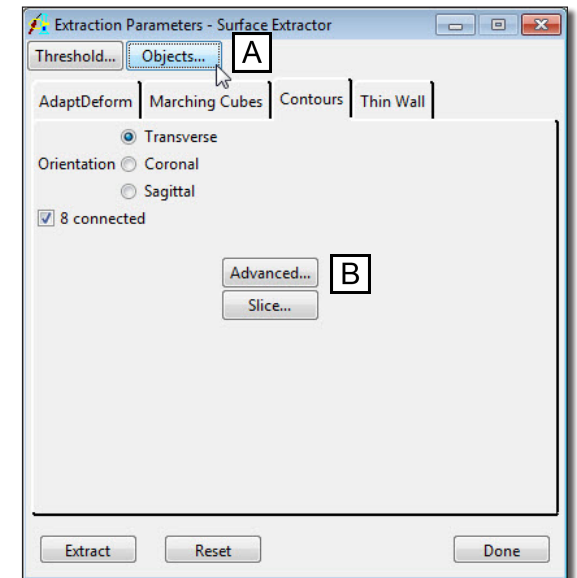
Extraction Parameters - Surface Extractor

Threshold... Objects... A

AdaptDeform | Marching Cubes | Contours | Thin Wall

Orientation Transverse
Coronal
Sagittal

8 connected

Advanced... B

Slice...

Extract Reset Done